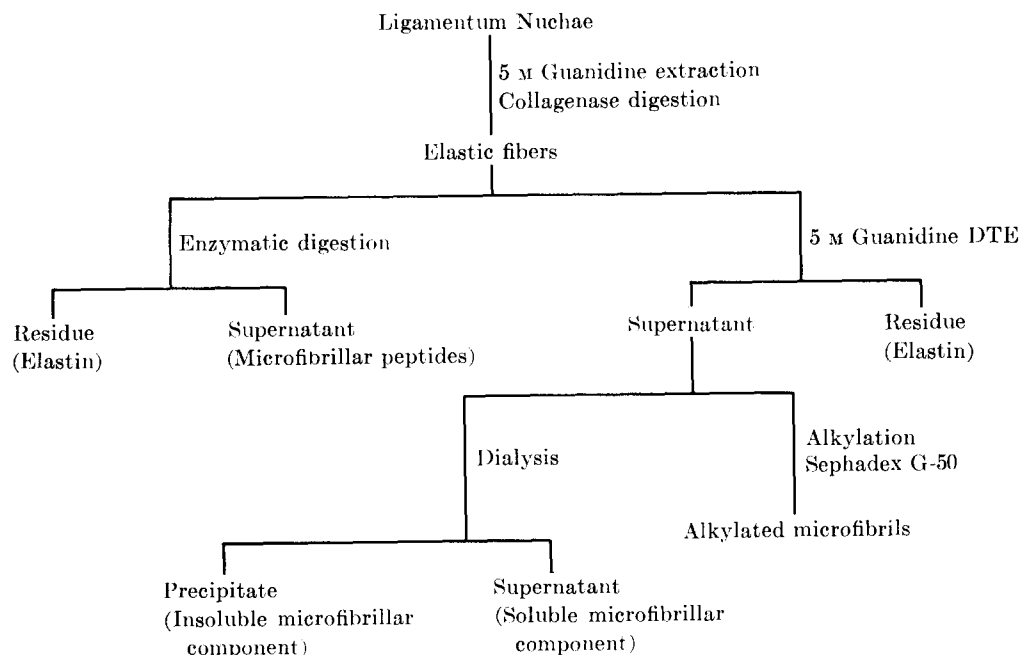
Ligamentum Nuchae

5 M Guanidine extraction
Collagenase digestion

Elastic fibers

Enzymatic digestion

5 M Guanidine DTE

Residue
(Elastin)

Supernatant
(Microfibrillar peptides)

Supernatant

Residue
(Elastin)

Dialysis

Alkylation
Sephadex G-50

Alkylated microfibrils

Precipitate
(Insoluble microfibrillar component)

Supernatant
(Soluble microfibrillar component)